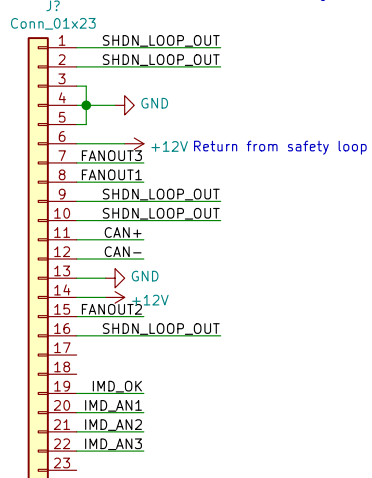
J?
Conn_01x23
1 SHDN_LOOP_OUT
2 SHDN_LOOP_OUT
3
4 GND
5
6 +12V Return from safety loop
7 FANOUT3
8 FANOUT1
9 SHDN_LOOP_OUT
10 SHDN_LOOP_OUT
11 CAN+
12 CAN−
13 GND
14 +12V
15 FANOUT2
16 SHDN_LOOP_OUT
17
18
19 IMD_OK
20 IMD_AN1
21 IMD_AN2
22 IMD_AN3
23